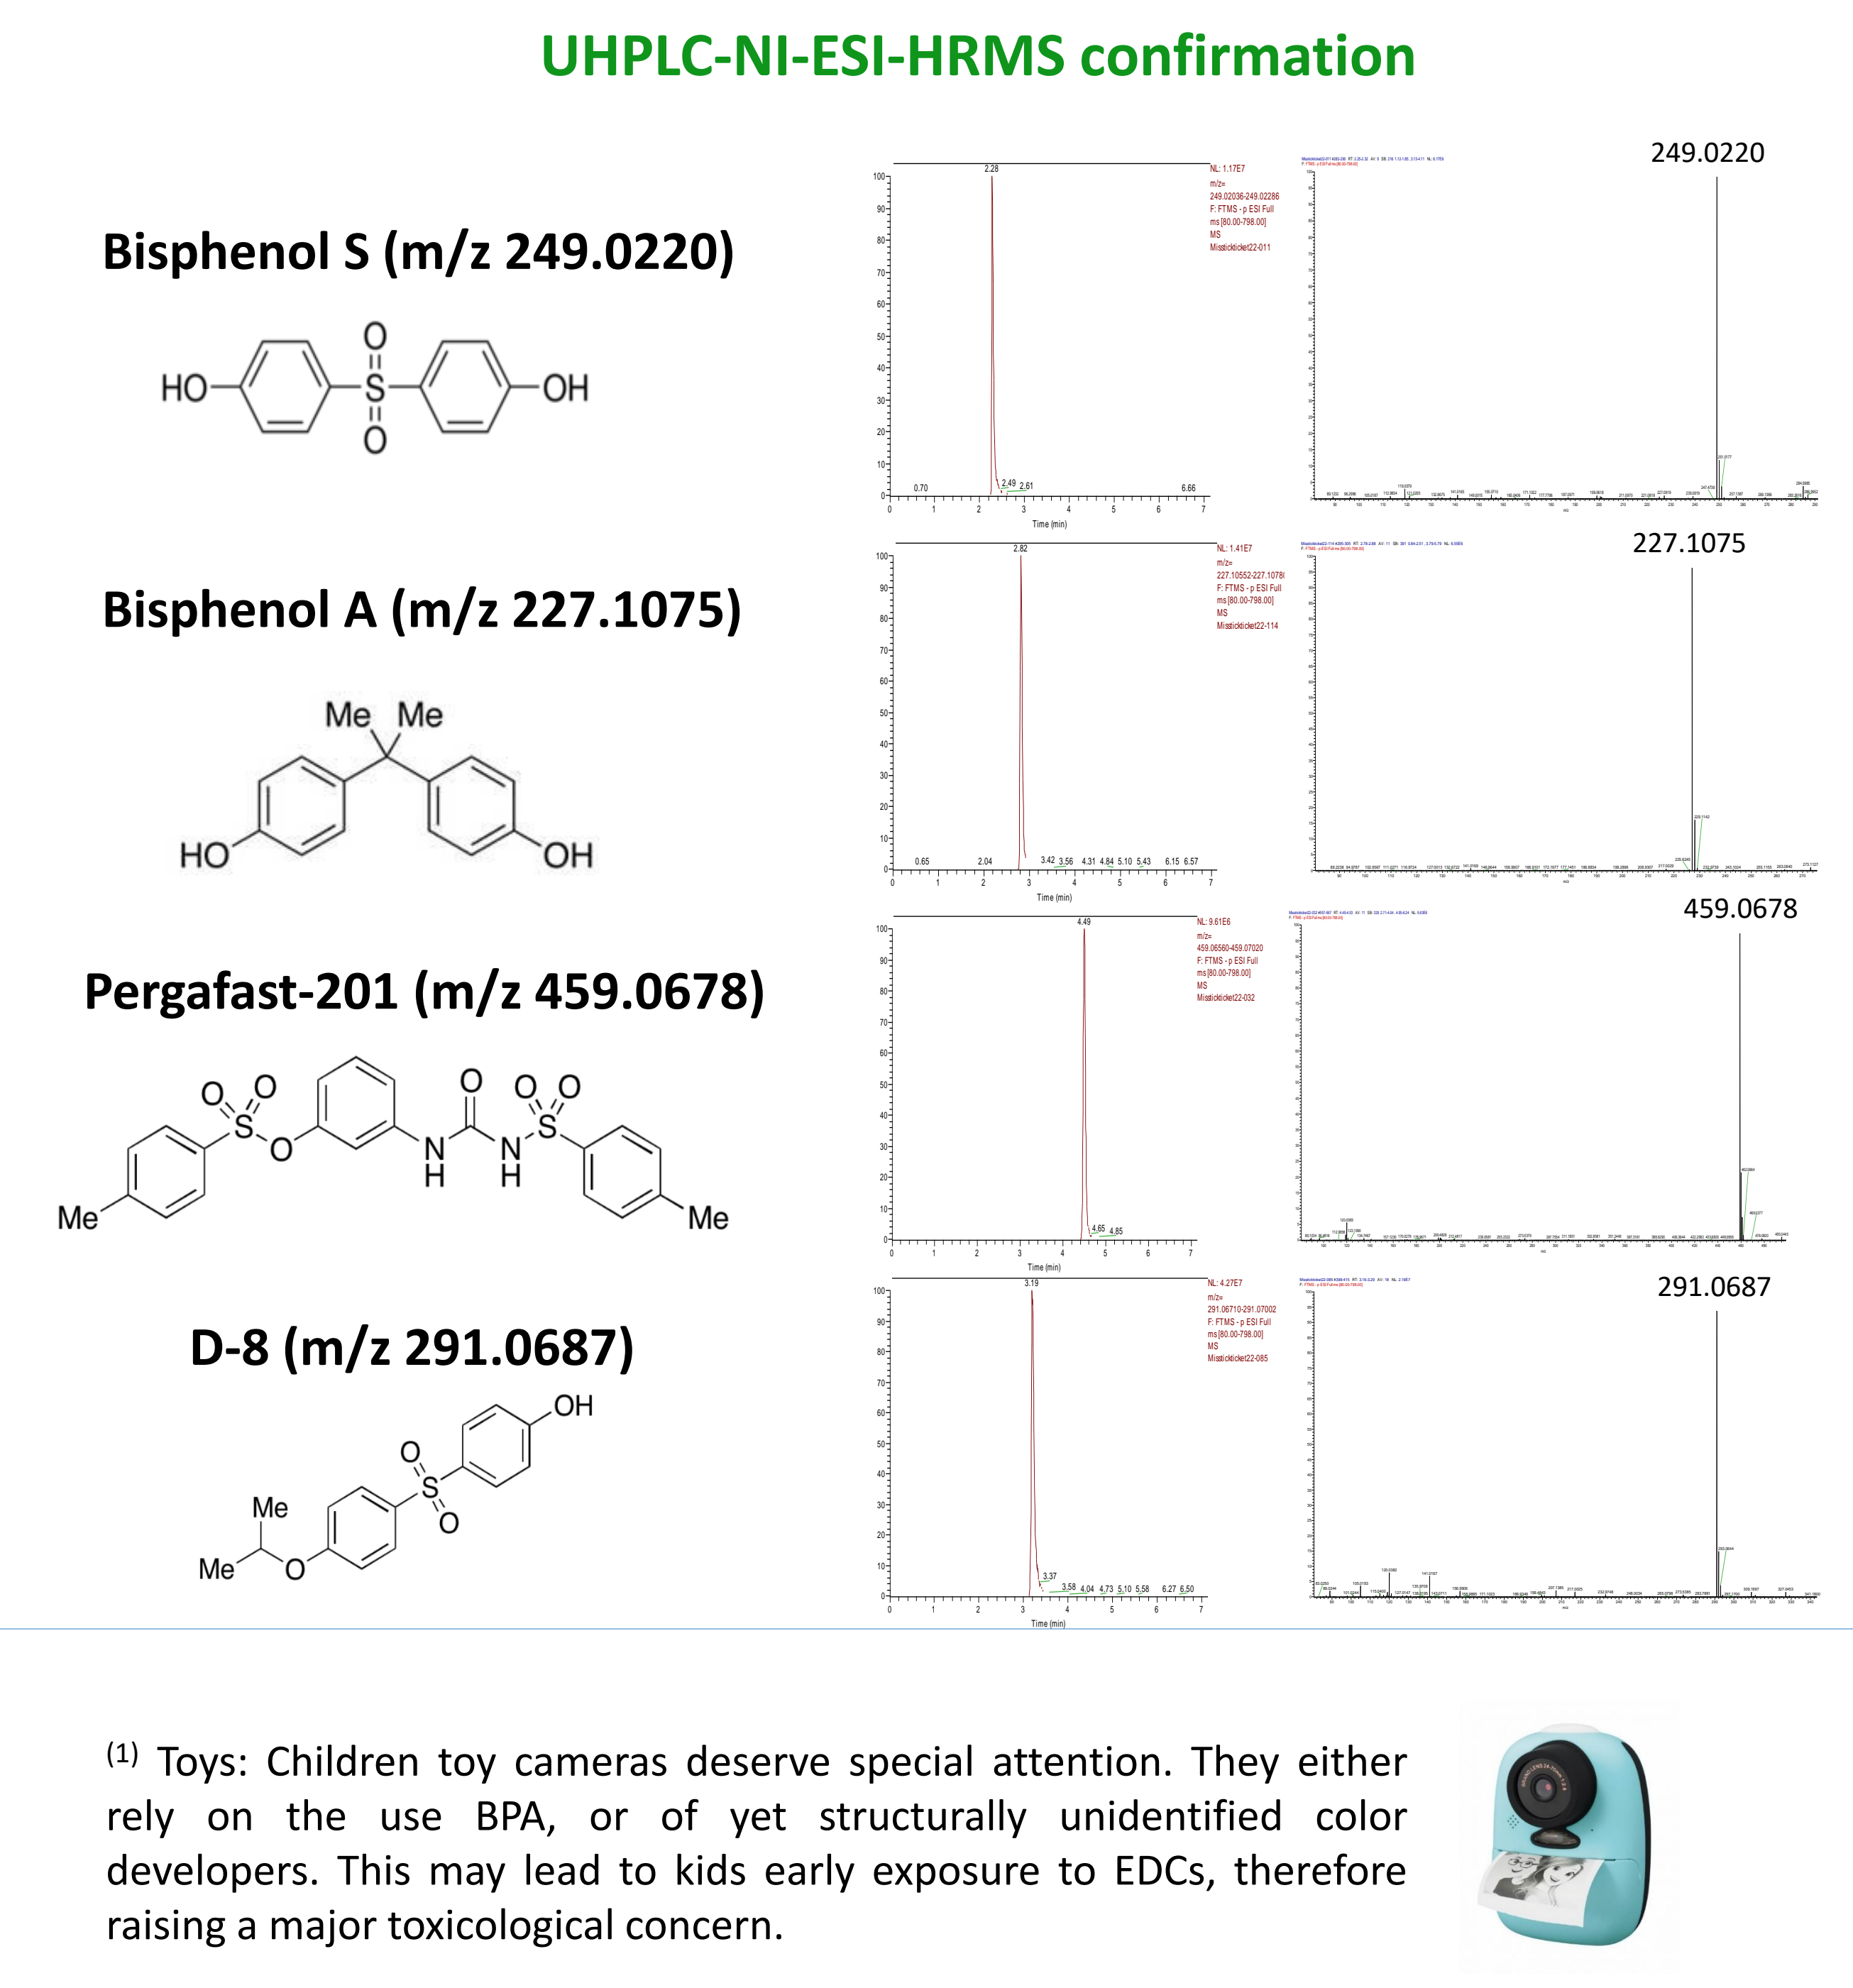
UHPLC-NI-ESI-HRMS confirmation

Bisphenol S (m/z 249.0220)

HO OH O S O

2.28
NL: 1.17E7
m/z= 249.02036-249.02286
F: FTMS - p ESI Full ms [80.00-798.00]
MS
Missticket22-011

100 90 80 70 60 50 40 30 20 10 0
0.70 2.49 2.61 6.66
0 1 2 3 4 5 6 7
Time (min)

249.0220

Bisphenol A (m/z 227.1075)

Me Me
HO OH

2.82
NL: 1.41E7
m/z= 227.10552-227.1078
F: FTMS - p ESI Full ms [80.00-798.00]
MS
Missticket22-114

100 90 80 70 60 50 40 30 20 10 0
0.65 2.04 3.42 3.56 4.31 4.84 5.10 5.43 6.15 6.57
0 1 2 3 4 5 6 7
Time (min)

227.1075

Pergafast-201 (m/z 459.0678)

O O S O O N H O N H O O S Me Me

4.49
NL: 9.61E6
m/z= 459.06560-459.07020
F: FTMS - p ESI Full ms [80.00-798.00]
MS
Missticket22-032

100 90 80 70 60 50 40 30 20 10 0
4.65 4.85
0 1 2 3 4 5 6 7
Time (min)

459.0678

D-8 (m/z 291.0687)

OH O S O Me Me O

3.19
NL: 4.27E7
m/z= 291.06710-291.07002
F: FTMS - p ESI Full ms [80.00-798.00]
MS
Missticket22-085

100 90 80 70 60 50 40 30 20 10 0
3.37 3.58 4.04 4.73 5.10 5.58 6.27 6.50
0 1 2 3 4 5 6 7
Time (min)

291.0687

$^{(1)}$ Toys: Children toy cameras deserve special attention. They either rely on the use BPA, or of yet structurally unidentified color developers. This may lead to kids early exposure to EDCs, therefore raising a major toxicological concern.